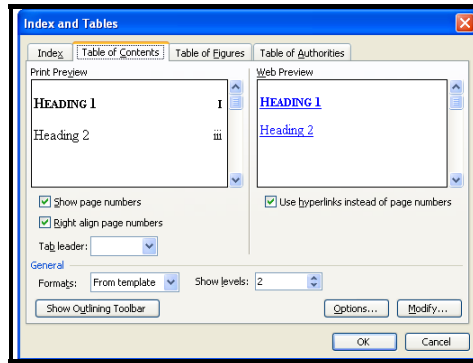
Index and Tables

Index | Table of Contents | Table of Figures | Table of Authorities

Print Preview

HEADING 1 I

Heading 2 iii

Web Preview

HEADING 1

Heading 2

Show page numbers

Right align page numbers

Tab leader:

Use hyperlinks instead of page numbers

General

Formats: From template

Show levels: 2

Show Outlining Toolbar

Options...

Modify...

OK

Cancel